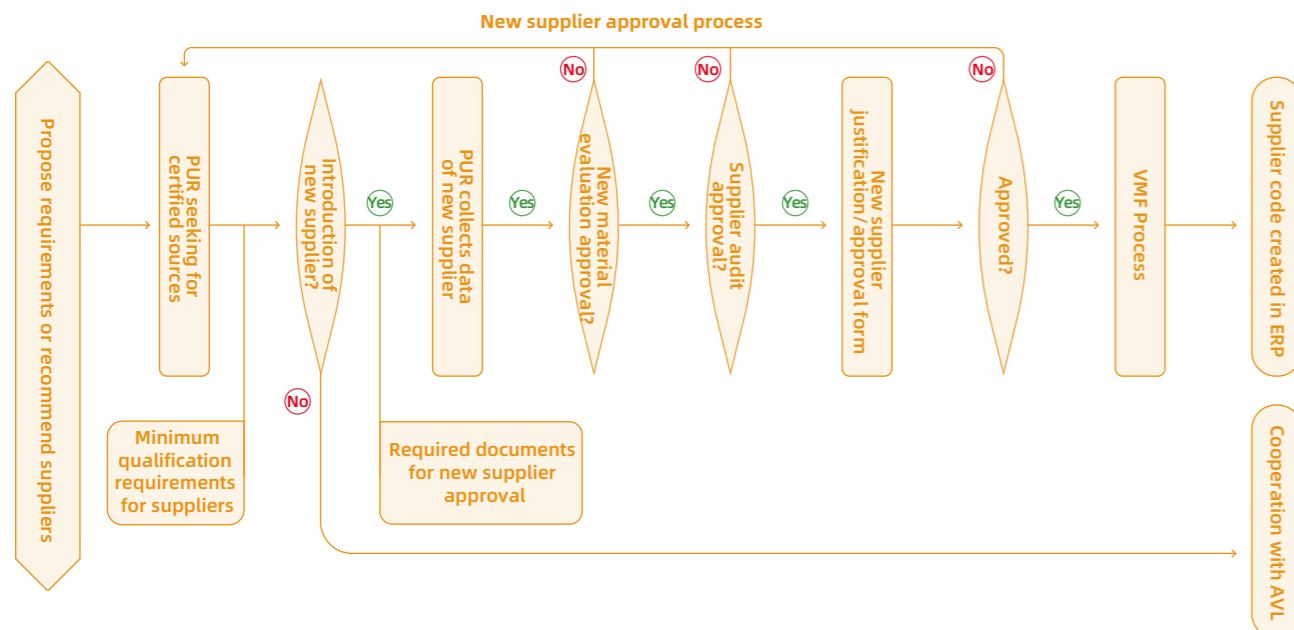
New supplier approval process

Propose requirements or recommend suppliers

PUR seeking for certified sources

Minimum qualification requirements for suppliers

Introduction of new supplier?

No

Yes

PUR collects data of new supplier

Required documents for new supplier approval

Yes

No

New material evaluation approval?

Yes

No

Supplier audit approval?

Yes

New supplier justification/approval form

No

Approved?

Yes

VMF Process

Supplier code created in ERP

Cooperation with AVL